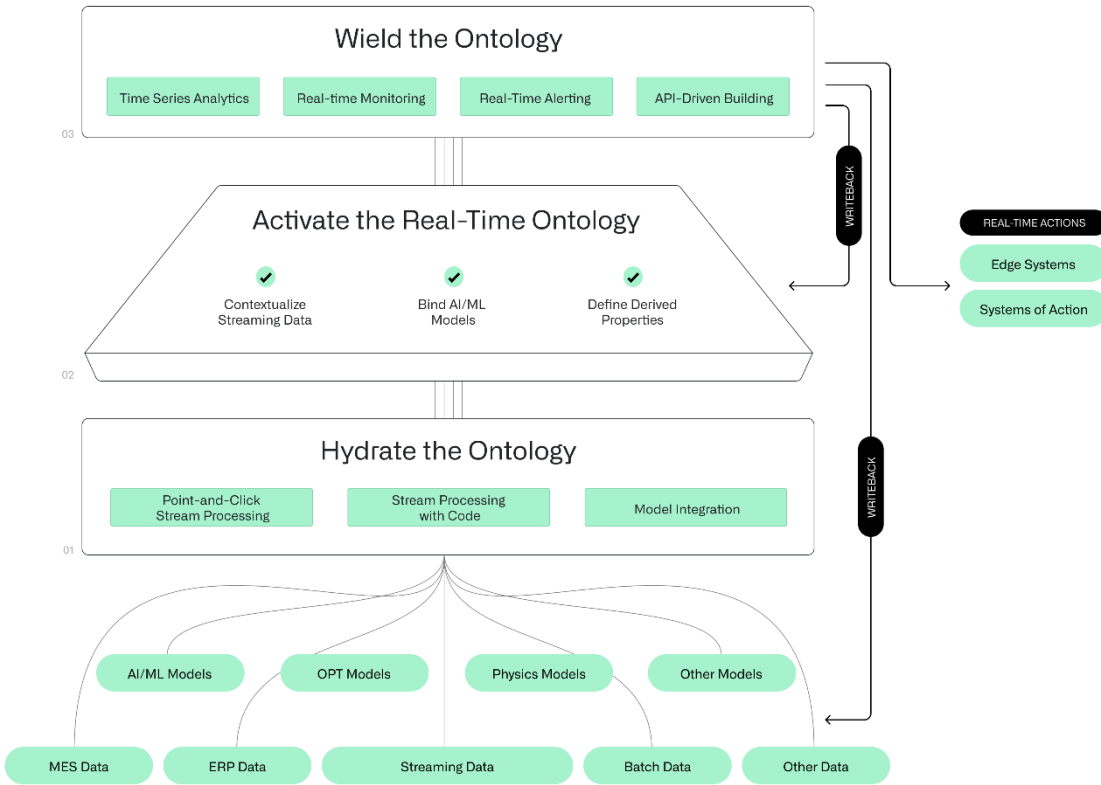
Wield the Ontology

Time Series Analytics

Real-time Monitoring

Real-Time Alerting

API-Driven Building

03

WRITEBACK

Activate the Real-Time Ontology

Contextualize Streaming Data

Bind AI/ML Models

Define Derived Properties

REAL-TIME ACTIONS

Edge Systems

Systems of Action

02

Hydrate the Ontology

Point-and-Click Stream Processing

Stream Processing with Code

Model Integration

WRITEBACK

01

AI/ML Models

OPT Models

Physics Models

Other Models

MES Data

ERP Data

Streaming Data

Batch Data

Other Data